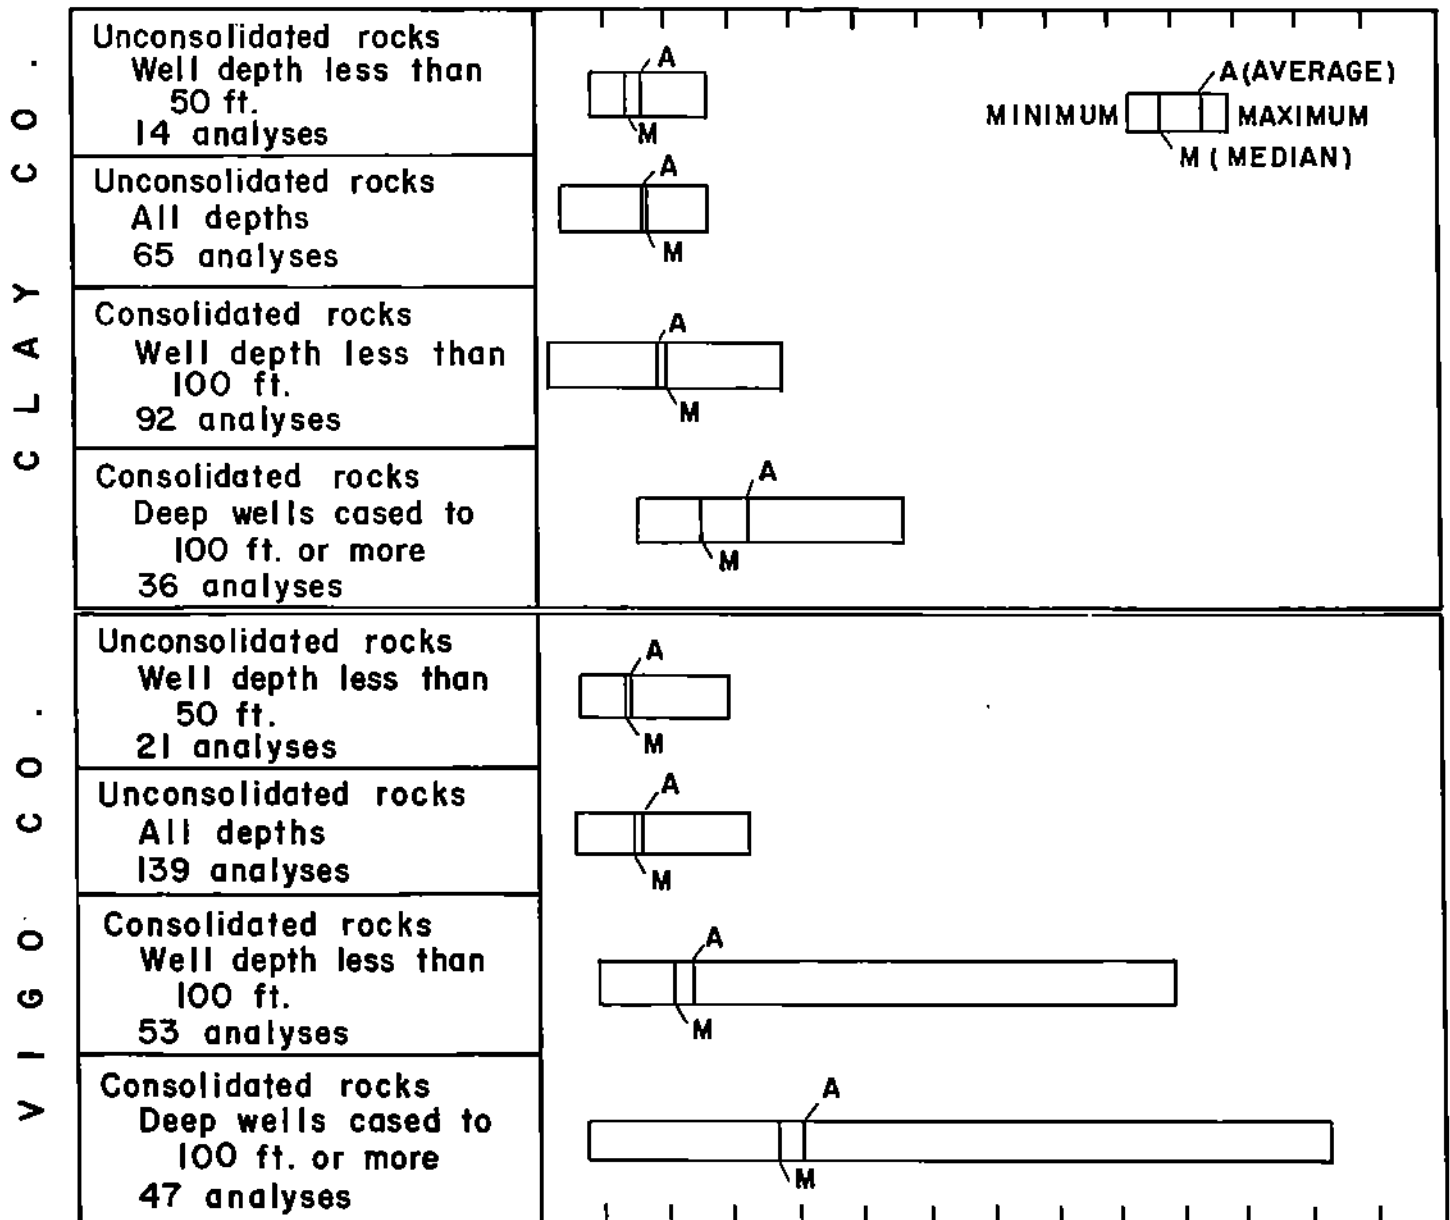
CLAY CO.

Unconsolidated rocks Well depth less than 50 ft. 14 analyses

Unconsolidated rocks All depths 65 analyses

Consolidated rocks Well depth less than 100 ft. 92 analyses

Consolidated rocks Deep wells cased to 100 ft. or more 36 analyses

VIGO CO.

Unconsolidated rocks Well depth less than 50 ft. 21 analyses

Unconsolidated rocks All depths 139 analyses

Consolidated rocks Well depth less than 100 ft. 53 analyses

Consolidated rocks Deep wells cased to 100 ft. or more 47 analyses

A(AVERAGE)
MINIMUM
MAXIMUM
M (MEDIAN)

A
M
A
M
A
M
A
M
A
M
A
M
A
M
A
M